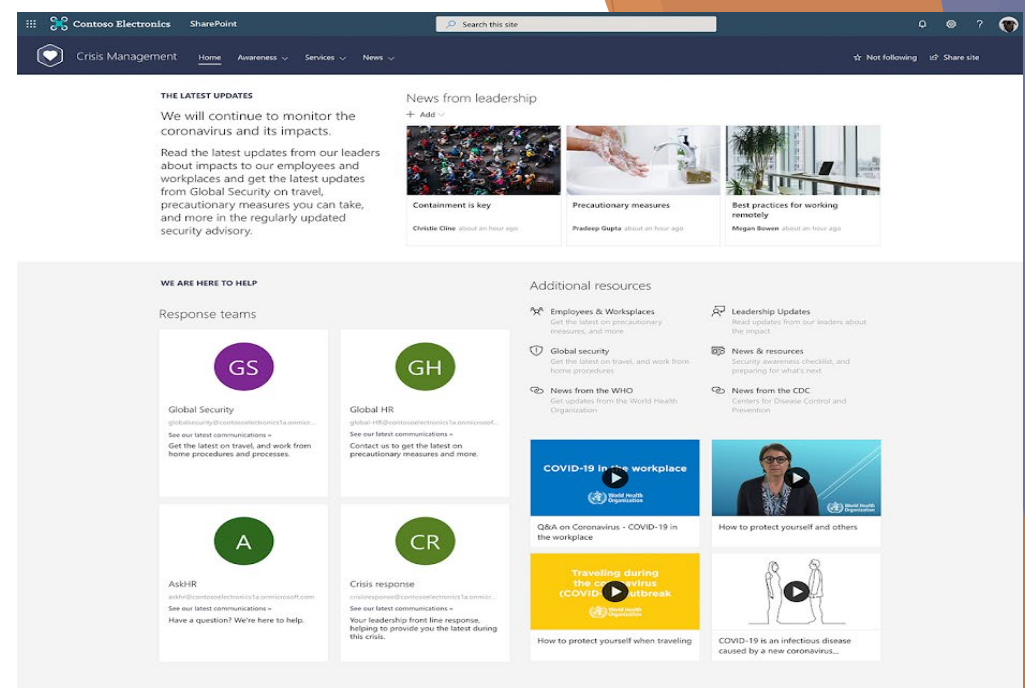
Contoso Electronics SharePoint

Search this site

Crisis Management Home Awareness Services News

Not following Share site

THE LATEST UPDATES

We will continue to monitor the coronavirus and its impacts.

Read the latest updates from our leaders about impacts to our employees and workplaces and get the latest updates from Global Security on travel, precautionary measures you can take, and more in the regularly updated security advisory.

News from leadership

+ Add

Containment is key
Christie Cline about an hour ago

Precautionary measures
Pradeep Gupta about an hour ago

Best practices for working remotely
Megan Bowen about an hour ago

WE ARE HERE TO HELP

Response teams

GS
Global Security
globalsecurity@contosoelectronics1a.onmicr...
See our latest communications »
Get the latest on travel, and work from home procedures and processes.

GH
Global HR
global-HR@contosoelectronics1a.onmicrosof...
See our latest communications »
Contact us to get the latest on precautionary measures and more.

A
AskHR
askhr@contosoelectronics1a.onmicrosoft.com
See our latest communications »
Have a question? We're here to help.

CR
Crisis response
crisisresponse@contosoelectronics1a.onmicr...
See our latest communications »
Your leadership front line response, helping to provide you the latest during this crisis.

Additional resources

Employees & Worksplaces
Get the latest on precautionary measures, and more

Leadership Updates
Read updates from our leaders about the impact

Global security
Get the latest on travel, and work from home procedures

News & resources
Security awareness checklist, and preparing for what's next

News from the WHO
Get updates from the World Health Organization

News from the CDC
Centers for Disease Control and Prevention

COVID-19 in the workplace
World Health Organization
Q&A on Coronavirus - COVID-19 in the workplace

World Health Organization
How to protect yourself and others

Traveling during the coronavirus (COVID-19) outbreak
World Health Organization
How to protect yourself when traveling

COVID-19 is an infectious disease caused by a new coronavirus...